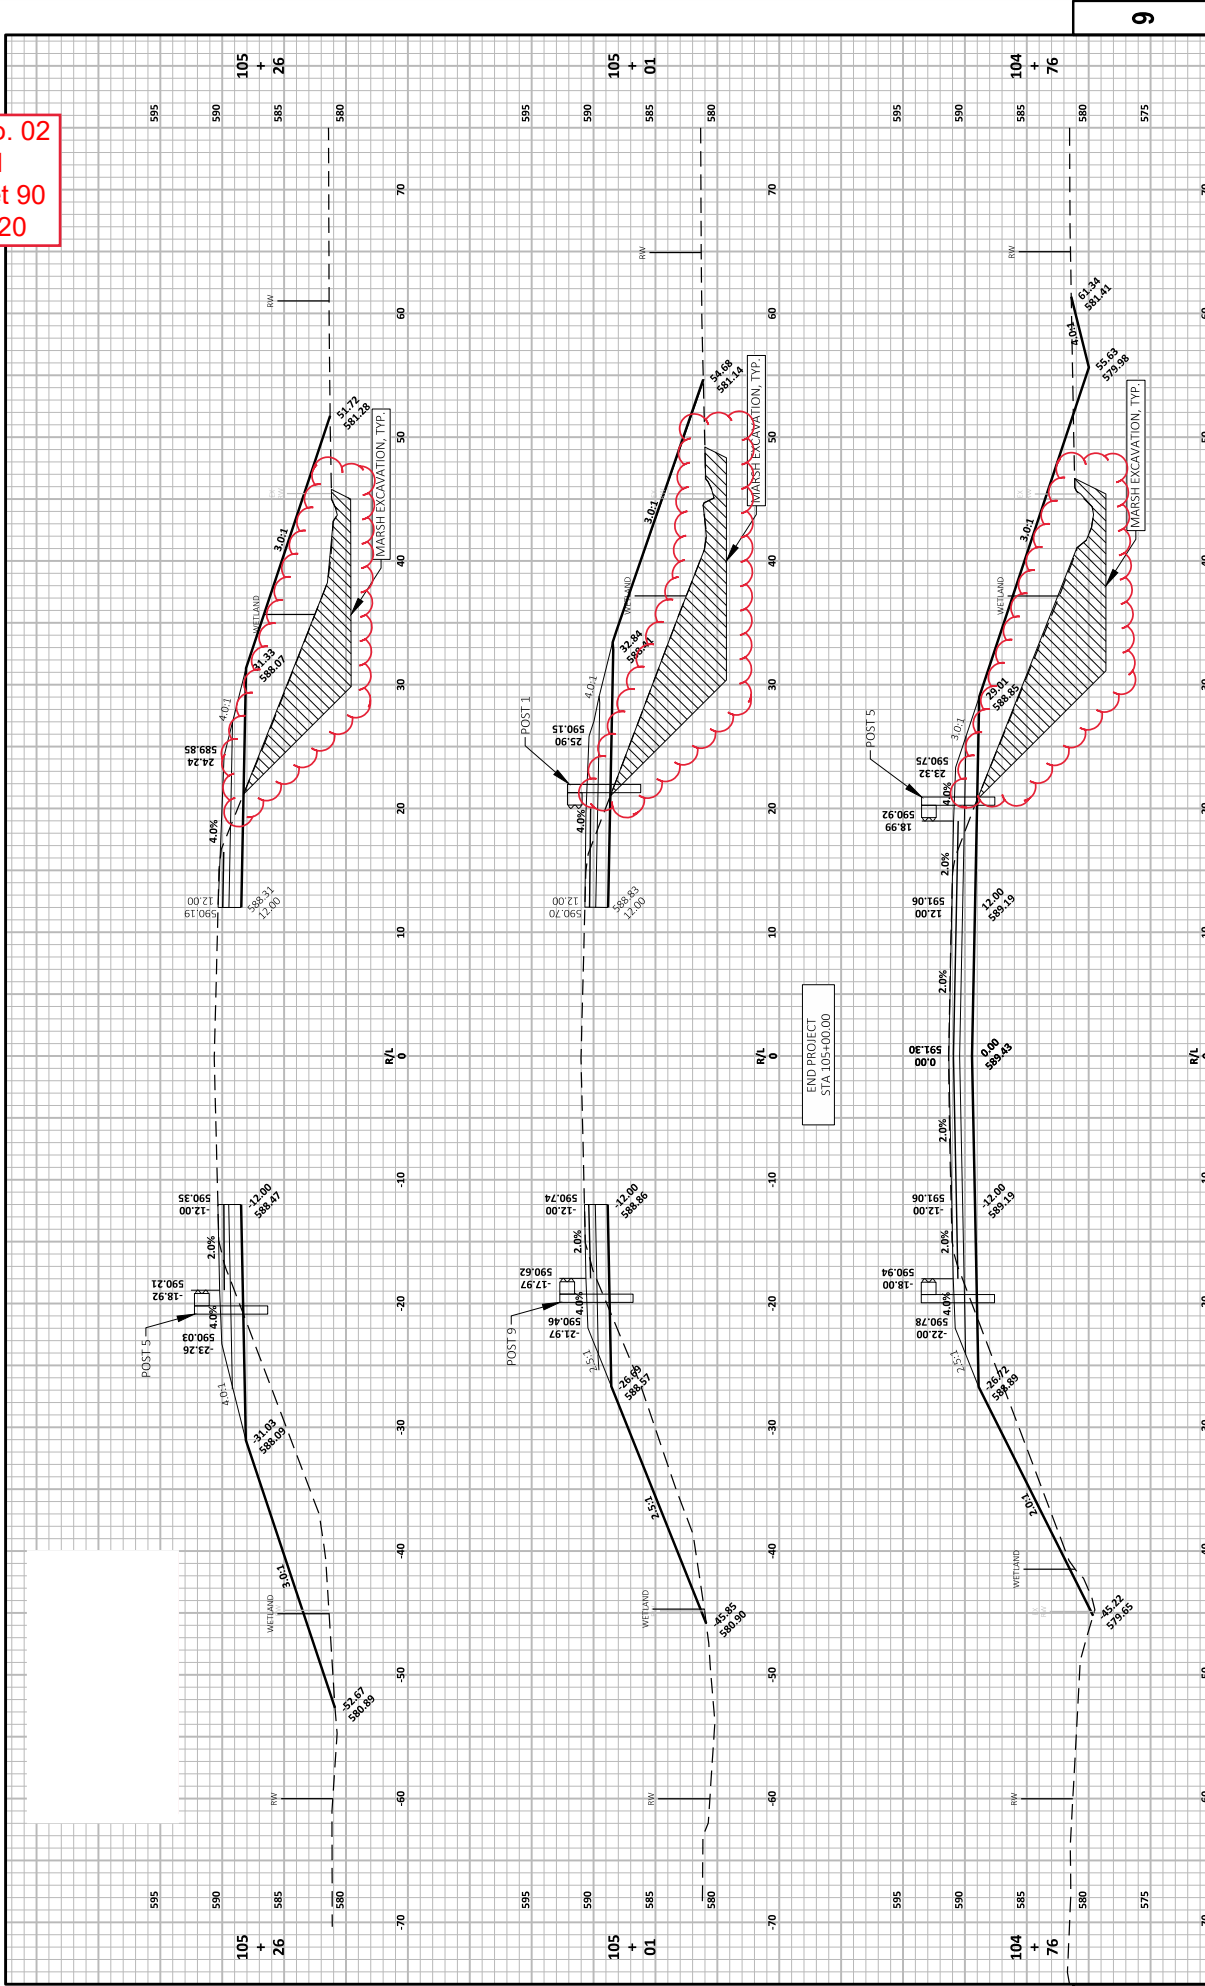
9

o. 02
1
t 90
20

105
+
26

595
590
585
580

70
60
50
40
30
20
10
R/L
0
-10
-20
-30
-40
-50
-60
-70

RW
51.72
581.28
MARSH EXCAVATION, TYP.
3.0:1
WETLAND
31.33
588.07
4.0:1
24.24
589.85
4.0%
12.00
590.19
588.31
12.00

-12.00
590.35
-12.00
588.47
2.0%
-18.92
590.21
4.0%
POST 5
-23.26
590.03
4.0:1
-31.03
588.09
3.0:1
WETLAND
-52.67
580.89
RW

105
+
26

105
+
01

595
590
585
580

RW
54.68
581.14
MARSH EXCAVATION, TYP.
3.0:1
WETLAND
32.84
588.41
4.0:1
POST 1
25.90
590.15
4.0%
12.00
590.70
588.83
12.00

-12.00
590.74
12.00
588.86
2.0%
-17.97
590.62
4.0%
POST 9
-21.97
590.46
2.5:1
-26.69
588.57
2.5:1
WETLAND
-45.85
580.90
RW

105
+
01

END PROJECT
STA 105+00.00

104
+
76

595
590
585
580
575

RW
61.34
581.41
4.0:1
55.63
579.98
MARSH EXCAVATION, TYP.
3.0:1
WETLAND
29.01
588.85
3.0:1
POST 5
23.32
590.75
4.0%
18.99
590.92
2.0%
12.00
591.06
12.00
589.19
2.0%
0.00
591.30
0.00
589.43
2.0%
-12.00
591.06
-12.00
589.19
2.0%
-18.00
590.94
4.0%
-22.00
590.78
2.5:1
-26.72
588.89
2.0:1
WETLAND
-45.22
579.65
RW

104
+
76